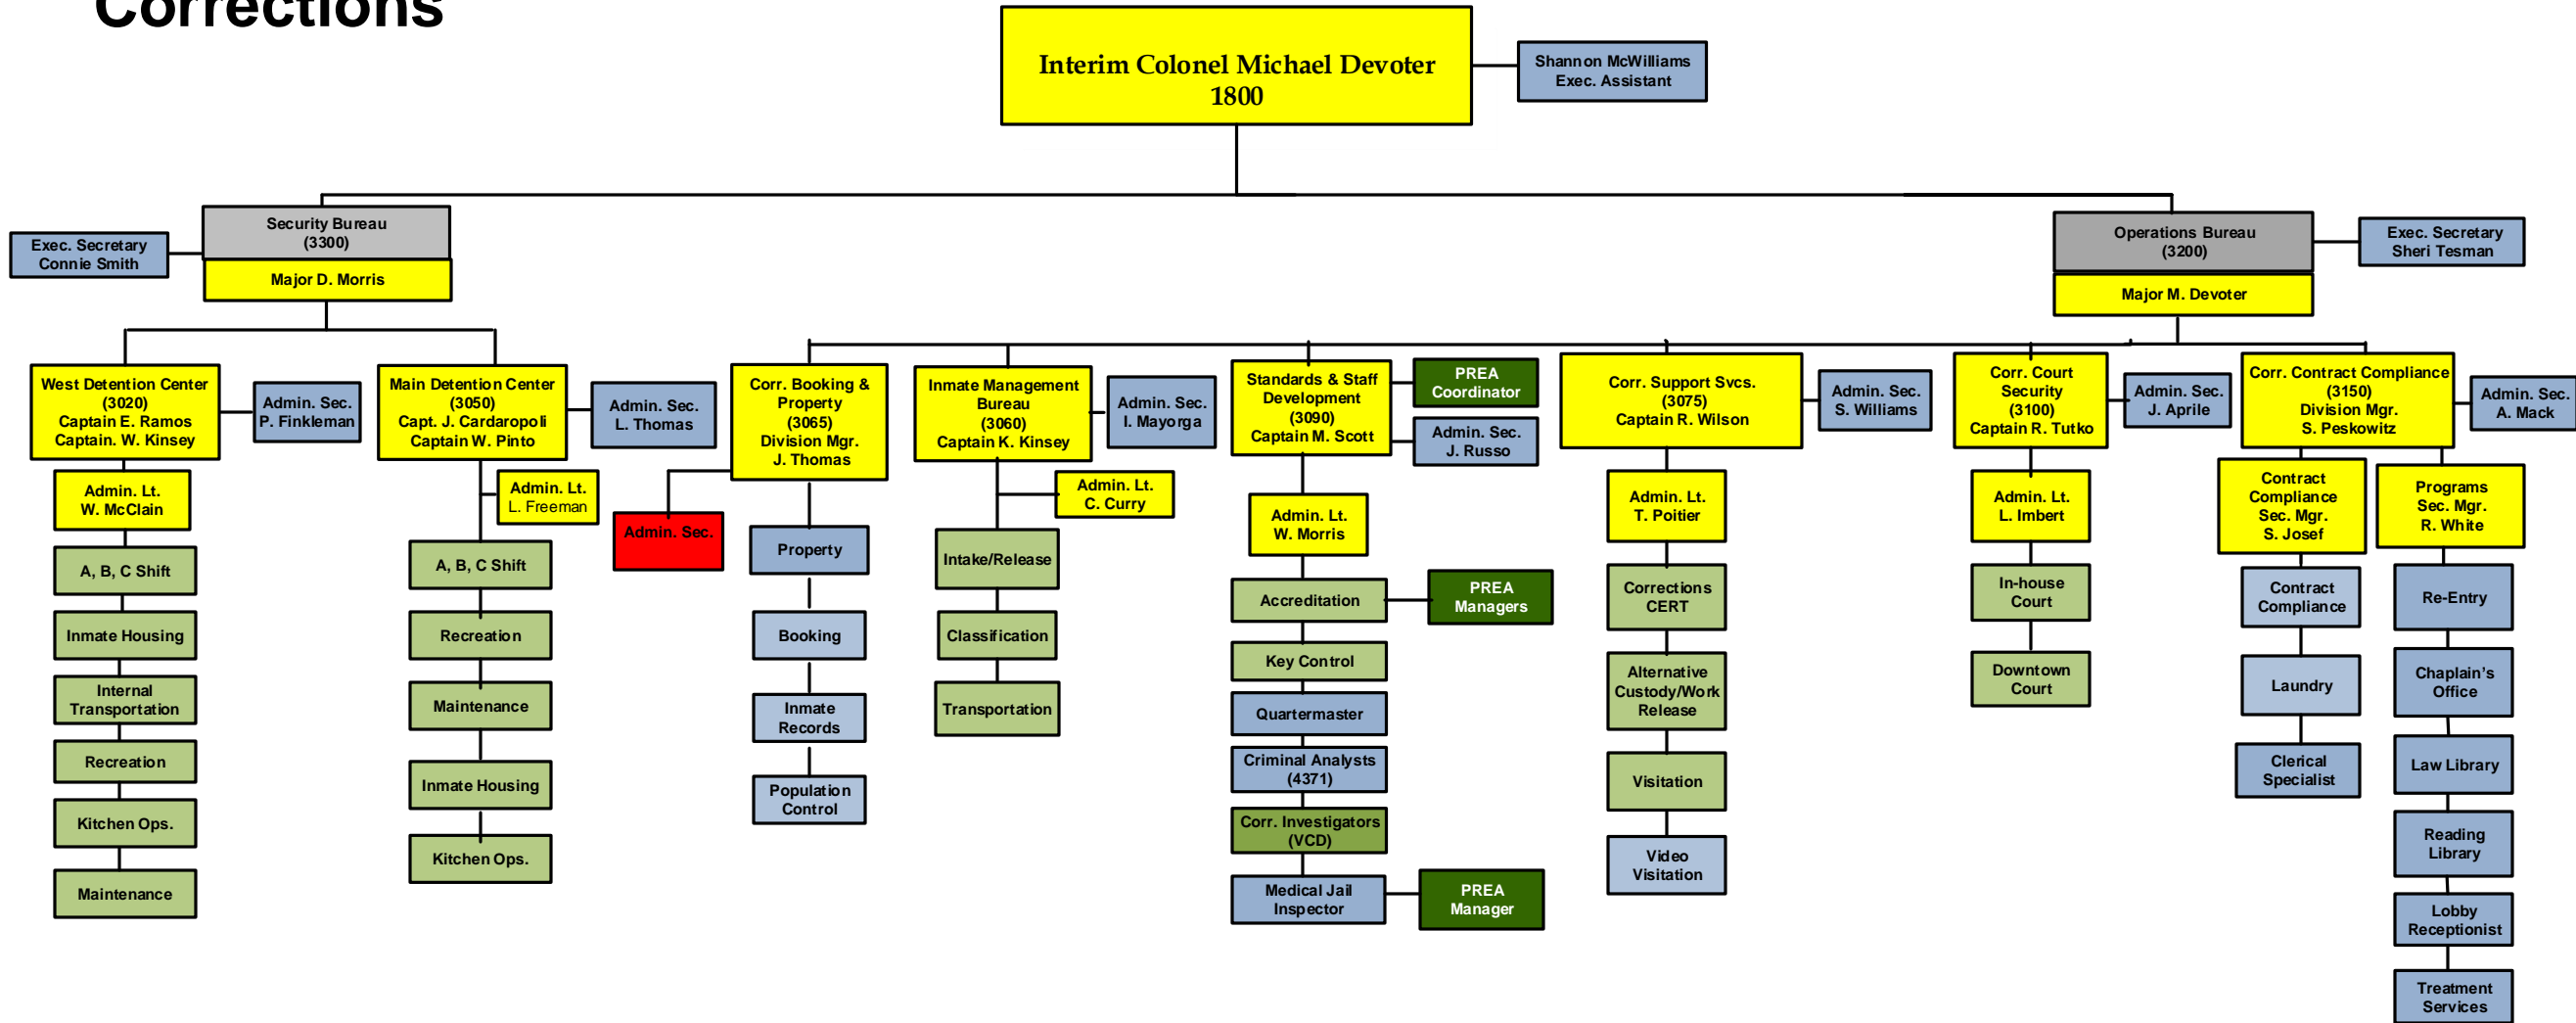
Corrections

Interim Colonel Michael Devoter
1800

Shannon McWilliams
Exec. Assistant

Exec. Secretary
Connie Smith

Security Bureau
(3300)

Major D. Morris

Operations Bureau
(3200)

Major M. Devoter

Exec. Secretary
Sheri Tesman

West Detention Center
(3020)
Captain E. Ramos
Captain. W. Kinsey

Admin. Sec.
P. Finkleman

Admin. Lt.
W. McClain

A, B, C Shift

Inmate Housing

Internal Transportation

Recreation

Kitchen Ops.

Maintenance

Main Detention Center
(3050)
Capt. J. Cardaropoli
Captain W. Pinto

Admin. Sec.
L. Thomas

Admin. Lt.
L. Freeman

A, B, C Shift

Recreation

Maintenance

Inmate Housing

Kitchen Ops.

Corr. Booking & Property
(3065)
Division Mgr.
J. Thomas

Admin. Sec.

Property

Booking

Inmate Records

Population Control

Inmate Management Bureau
(3060)
Captain K. Kinsey

Admin. Sec.
I. Mayorga

Admin. Lt.
C. Curry

Intake/Release

Classification

Transportation

Standards & Staff Development
(3090)
Captain M. Scott

PREA Coordinator

Admin. Sec.
J. Russo

Admin. Lt.
W. Morris

Accreditation

PREA Managers

Key Control

Quartermaster

Criminal Analysts
(4371)

Corr. Investigators
(VCD)

Medical Jail Inspector

PREA Manager

Corr. Support Svcs.
(3075)
Captain R. Wilson

Admin. Sec.
S. Williams

Admin. Lt.
T. Poitier

Corrections CERT

Alternative Custody/Work Release

Visitation

Video Visitation

Corr. Court Security
(3100)
Captain R. Tutko

Admin. Sec.
J. Aprile

Admin. Lt.
L. Imbert

In-house Court

Downtown Court

Corr. Contract Compliance
(3150)
Division Mgr.
S. Peskowitz

Admin. Sec.
A. Mack

Contract Compliance Sec. Mgr.
S. Josef

Contract Compliance

Laundry

Clerical Specialist

Programs Sec. Mgr.
R. White

Re-Entry

Chaplain's Office

Law Library

Reading Library

Lobby Receptionist

Treatment Services